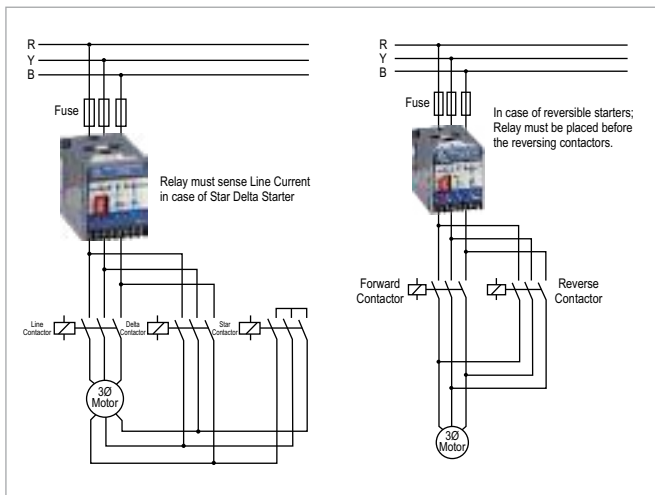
R
Y
B

Fuse

Relay must sense Line Current in case of Star Delta Starter

Line Contactor
Delta Contactor
Star Contactor

3Ø Motor

R
Y
B

Fuse

In case of reversible starters; Relay must be placed before the reversing contactors.

Forward Contactor

Reverse Contactor

3Ø Motor